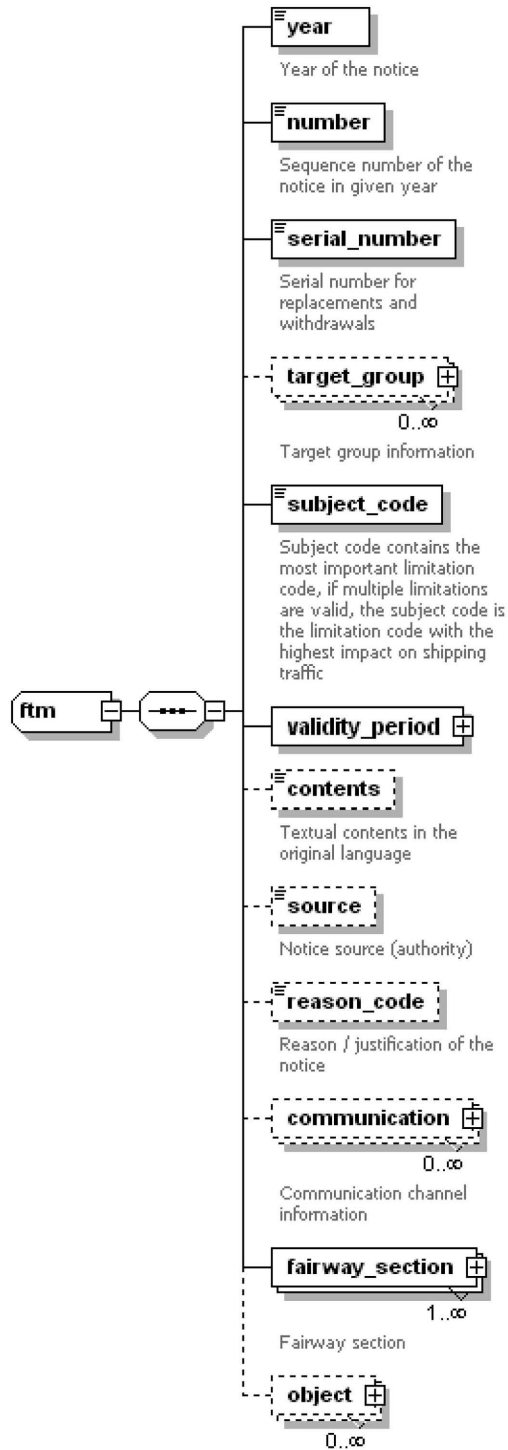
ftm

year

Year of the notice

number

Sequence number of the notice in given year

serial_number

Serial number for replacements and withdrawals

target_group

$0..\infty$

Target group information

subject_code

Subject code contains the most important limitation code, if multiple limitations are valid, the subject code is the limitation code with the highest impact on shipping traffic

validity_period

contents

Textual contents in the original language

source

Notice source (authority)

reason_code

Reason / justification of the notice

communication

$0..\infty$

Communication channel information

fairway_section

$1..\infty$

Fairway section

object

$0..\infty$